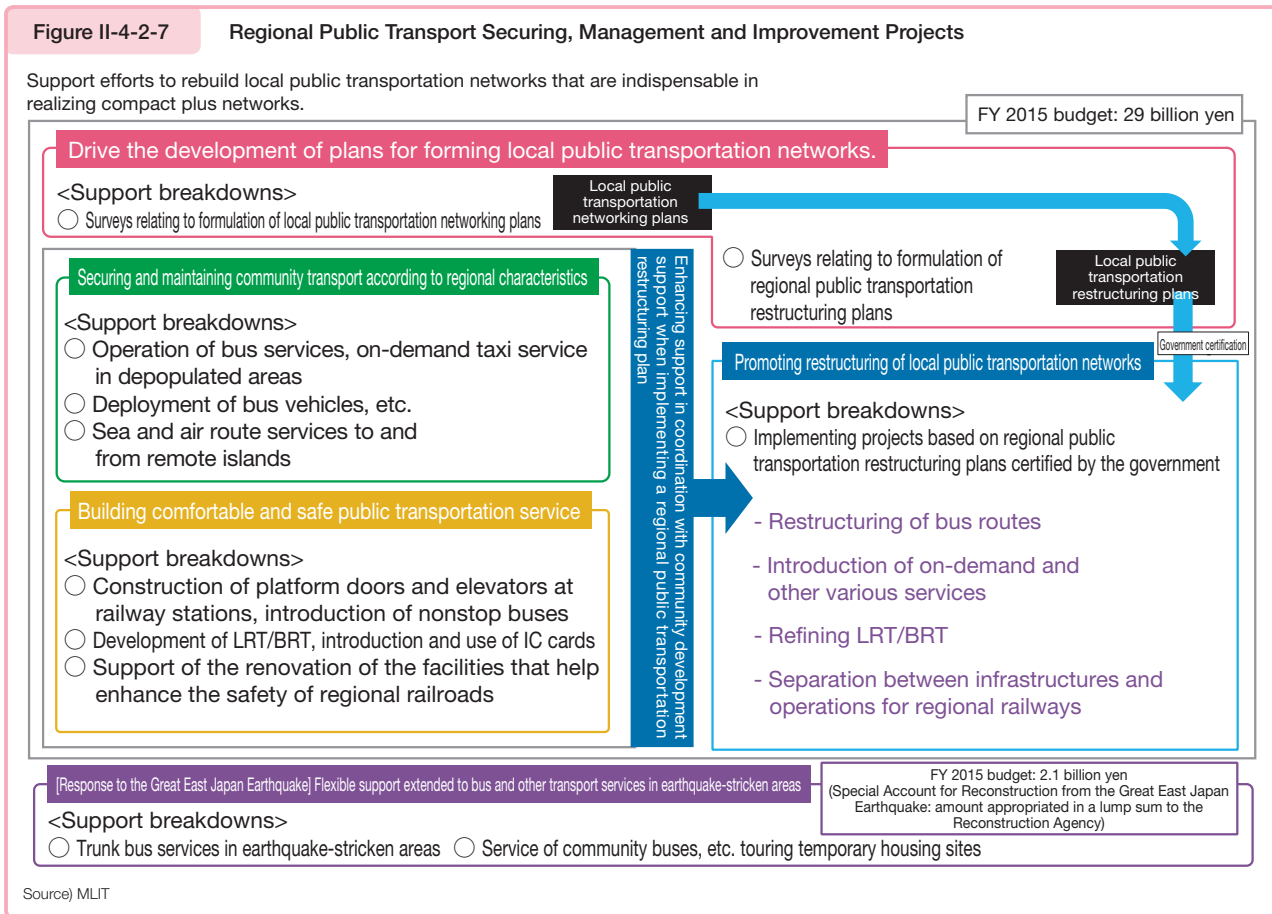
Figure II-4-2-7 Regional Public Transport Securing, Management and Improvement Projects

Support efforts to rebuild local public transportation networks that are indispensable in realizing compact plus networks.

FY 2015 budget: 29 billion yen

Drive the development of plans for forming local public transportation networks.

<Support breakdowns>
○ Surveys relating to formulation of local public transportation networking plans

Local public transportation networking plans

○ Surveys relating to formulation of regional public transportation restructuring plans

Local public transportation restructuring plans

Government certification

Securing and maintaining community transport according to regional characteristics

<Support breakdowns>
○ Operation of bus services, on-demand taxi service in depopulated areas
○ Deployment of bus vehicles, etc.
○ Sea and air route services to and from remote islands

Building comfortable and safe public transportation service

<Support breakdowns>
○ Construction of platform doors and elevators at railway stations, introduction of nonstop buses
○ Development of LRT/BRT, introduction and use of IC cards
○ Support of the renovation of the facilities that help enhance the safety of regional railroads

Enhancing support in coordination with community development support when implementing a regional public transportation restructuring plan

Promoting restructuring of local public transportation networks

<Support breakdowns>
○ Implementing projects based on regional public transportation restructuring plans certified by the government

- Restructuring of bus routes
- Introduction of on-demand and other various services
- Refining LRT/BRT
- Separation between infrastructures and operations for regional railways

[Response to the Great East Japan Earthquake] Flexible support extended to bus and other transport services in earthquake-stricken areas

FY 2015 budget: 2.1 billion yen
(Special Account for Reconstruction from the Great East Japan Earthquake: amount appropriated in a lump sum to the Reconstruction Agency)

<Support breakdowns>
○ Trunk bus services in earthquake-stricken areas ○ Service of community buses, etc. touring temporary housing sites

Source) MLIT